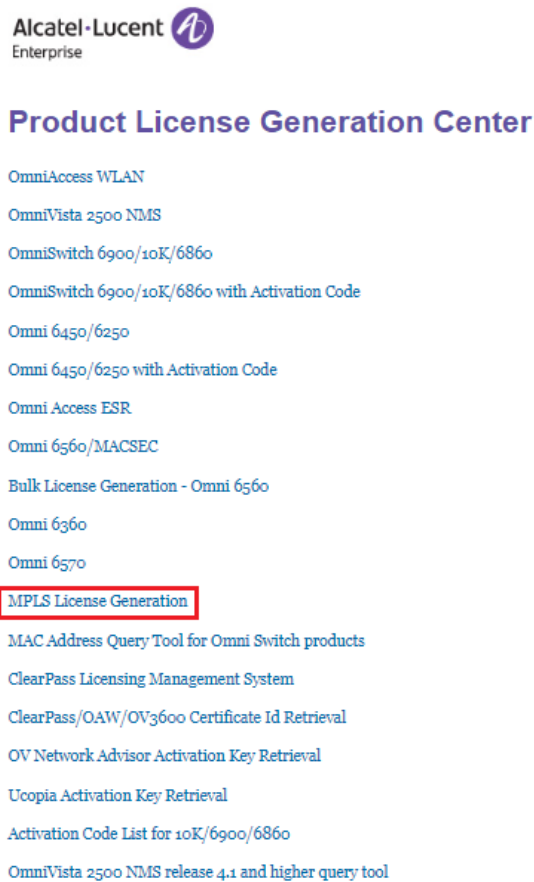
Alcatel·Lucent
Enterprise

Product License Generation Center

OmniAccess WLAN

OmniVista 2500 NMS

OmniSwitch 6900/10K/6860

OmniSwitch 6900/10K/6860 with Activation Code

Omni 6450/6250

Omni 6450/6250 with Activation Code

Omni Access ESR

Omni 6560/MACSEC

Bulk License Generation - Omni 6560

Omni 6360

Omni 6570

MPLS License Generation

MAC Address Query Tool for Omni Switch products

ClearPass Licensing Management System

ClearPass/OAW/OV3600 Certificate Id Retrieval

OV Network Advisor Activation Key Retrieval

Ucopia Activation Key Retrieval

Activation Code List for 10K/6900/6860

OmniVista 2500 NMS release 4.1 and higher query tool